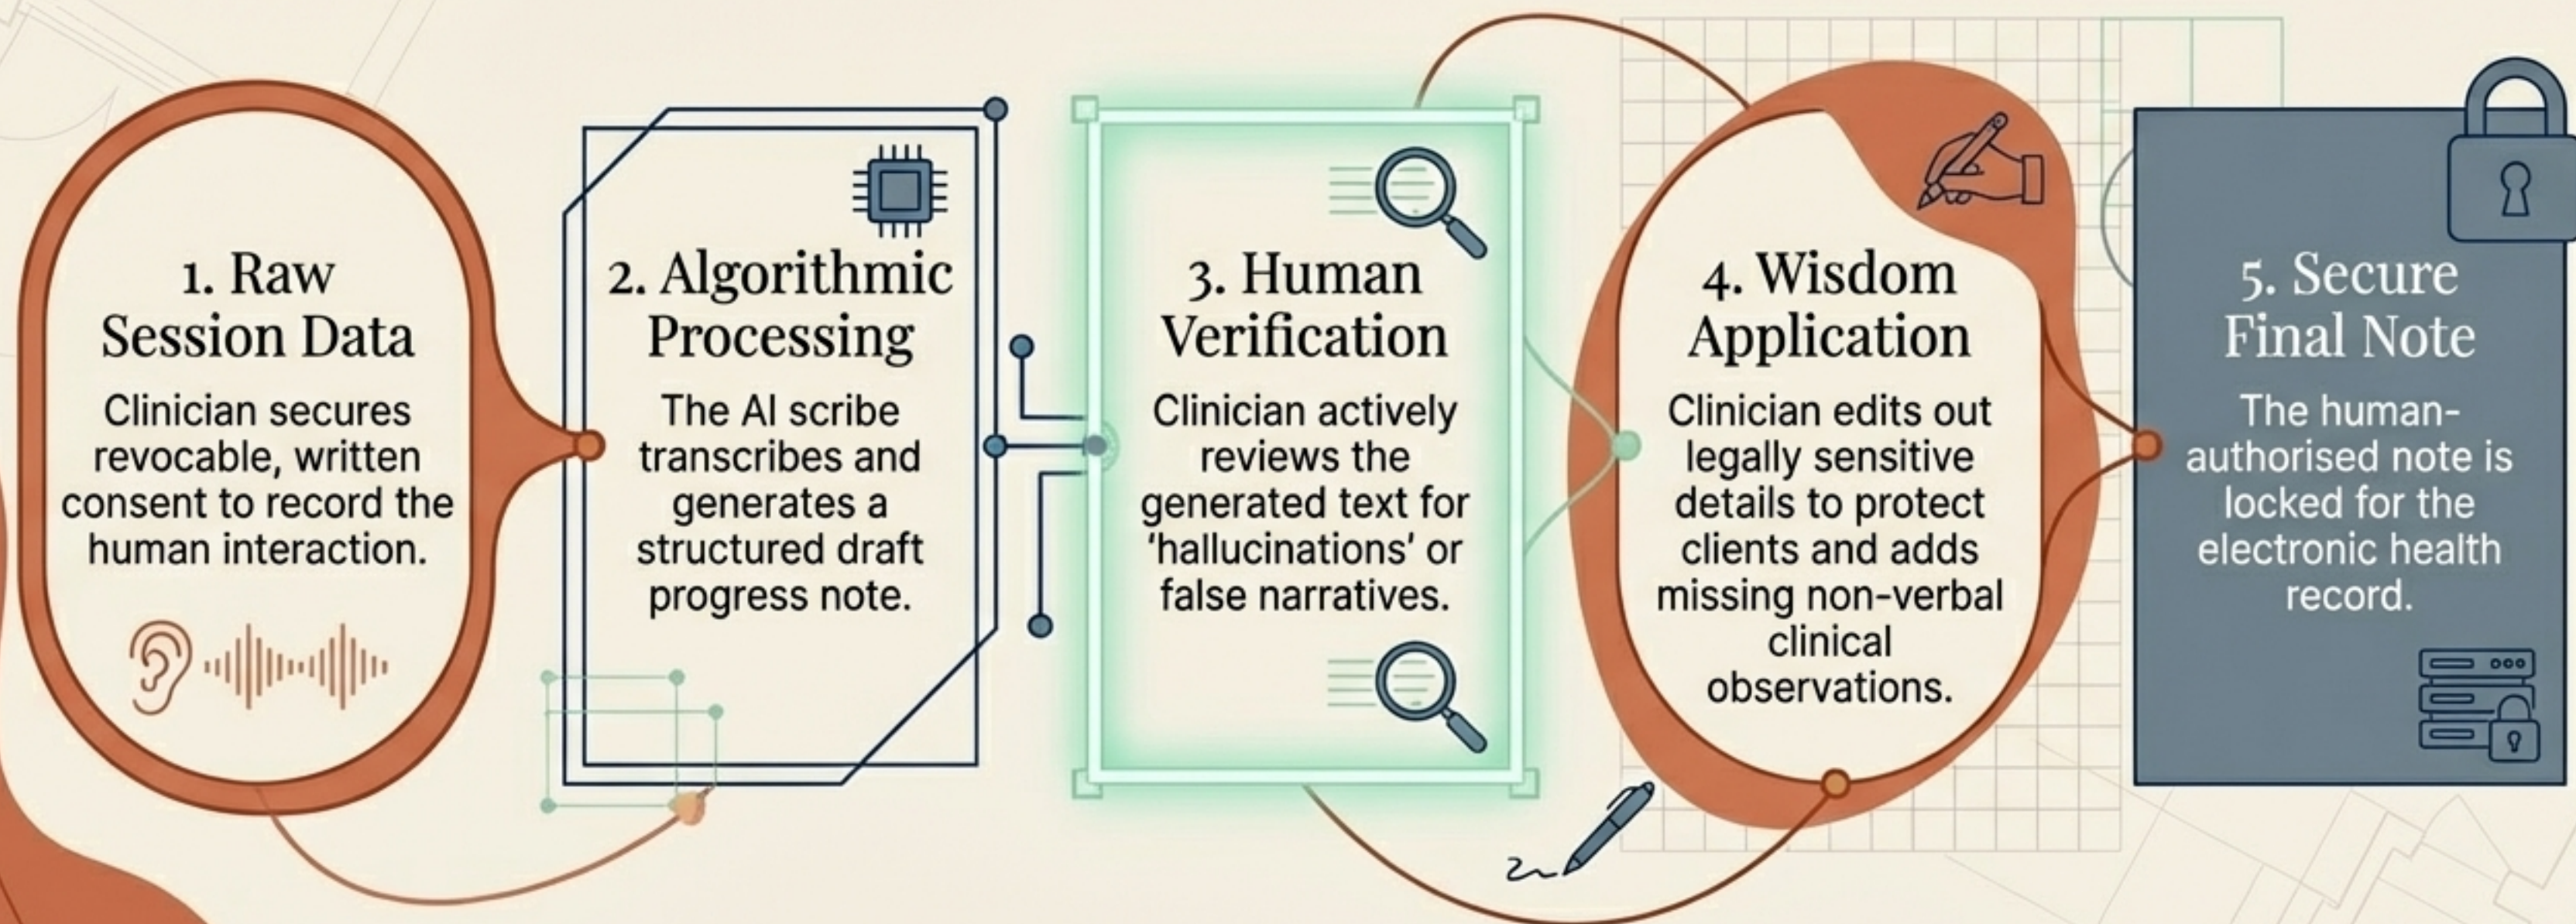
1. Raw Session Data

Clinician secures revocable, written consent to record the human interaction.

2. Algorithmic Processing

The AI scribe transcribes and generates a structured draft progress note.

3. Human Verification

Clinician actively reviews the generated text for 'hallucinations' or false narratives.

4. Wisdom Application

Clinician edits out legally sensitive details to protect clients and adds missing non-verbal clinical observations.

5. Secure Final Note

The human-authorised note is locked for the electronic health record.